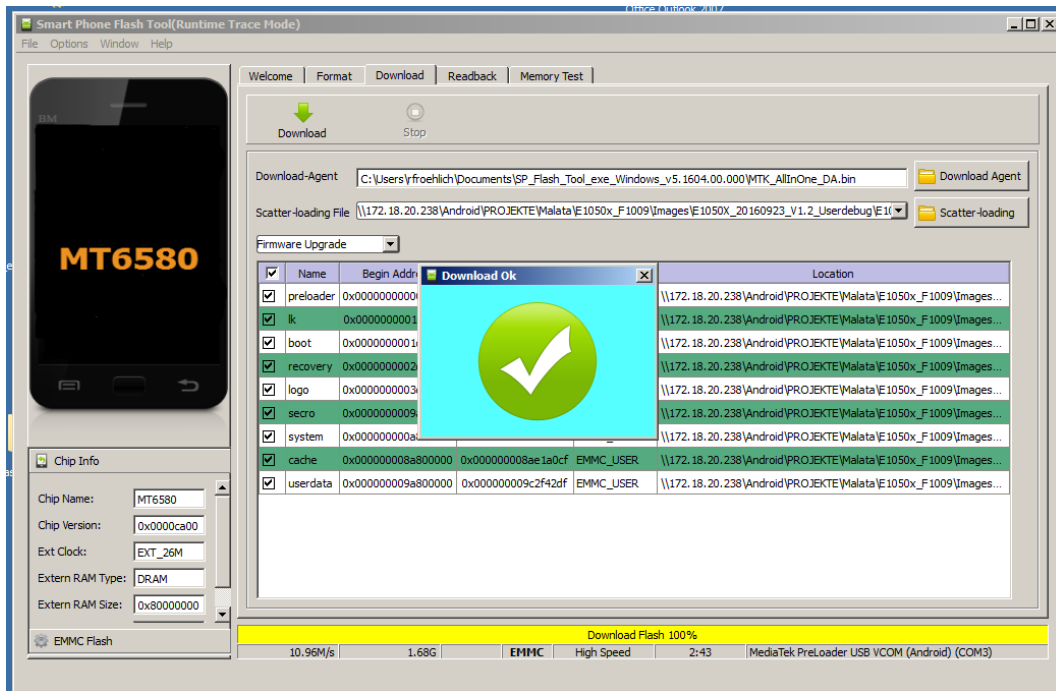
Office Outlook 2007

Smart Phone Flash Tool(Runtime Trace Mode)

File Options Window Help

BM

MT6580

Chip Info

Chip Name: MT6580
Chip Version: 0x0000ca00
Ext Clock: EXT_26M
Extern RAM Type: DRAM
Extern RAM Size: 0x80000000

EMMC Flash

Welcome | Format | Download | Readback | Memory Test

Download Stop

Download-Agent C:\Users\rfroehlich\Documents\SP_Flash_Tool_exe_Windows_v5.1604.00.000\MTK_AllInOne_DA.bin Download Agent

Scatter-loading File \\172.18.20.238\Android\PROJEKTE\Malata\E1050x_F1009\Images\E1050X_20160923_V1.2_Userdebug\E1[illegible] Scatter-loading

Firmware Upgrade

| ☑ | Name | Begin Addr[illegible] | | | Location |
|---|---|---|---|---|---|
| ☑ | preloader | 0x00000000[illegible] | | | \\172.18.20.238\Android\PROJEKTE\Malata\E1050x_F1009\Images... |
| ☑ | lk | 0x00000000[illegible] | | | \\172.18.20.238\Android\PROJEKTE\Malata\E1050x_F1009\Images... |
| ☑ | boot | 0x00000000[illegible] | | | \\172.18.20.238\Android\PROJEKTE\Malata\E1050x_F1009\Images... |
| ☑ | recovery | 0x00000000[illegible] | | | \\172.18.20.238\Android\PROJEKTE\Malata\E1050x_F1009\Images... |
| ☑ | logo | 0x00000000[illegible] | | | \\172.18.20.238\Android\PROJEKTE\Malata\E1050x_F1009\Images... |
| ☑ | secro | 0x00000000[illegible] | | | \\172.18.20.238\Android\PROJEKTE\Malata\E1050x_F1009\Images... |
| ☑ | system | 0x00000000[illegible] | | | \\172.18.20.238\Android\PROJEKTE\Malata\E1050x_F1009\Images... |
| ☑ | cache | 0x000000008a800000 | 0x000000008ae1a0cf | EMMC_USER | \\172.18.20.238\Android\PROJEKTE\Malata\E1050x_F1009\Images... |
| ☑ | userdata | 0x000000009a800000 | 0x000000009c2f42df | EMMC_USER | \\172.18.20.238\Android\PROJEKTE\Malata\E1050x_F1009\Images... |

Download Ok

Download Flash 100%

10.96M/s | 1.68G | EMMC | High Speed | 2:43 | MediaTek PreLoader USB VCOM (Android) (COM3)